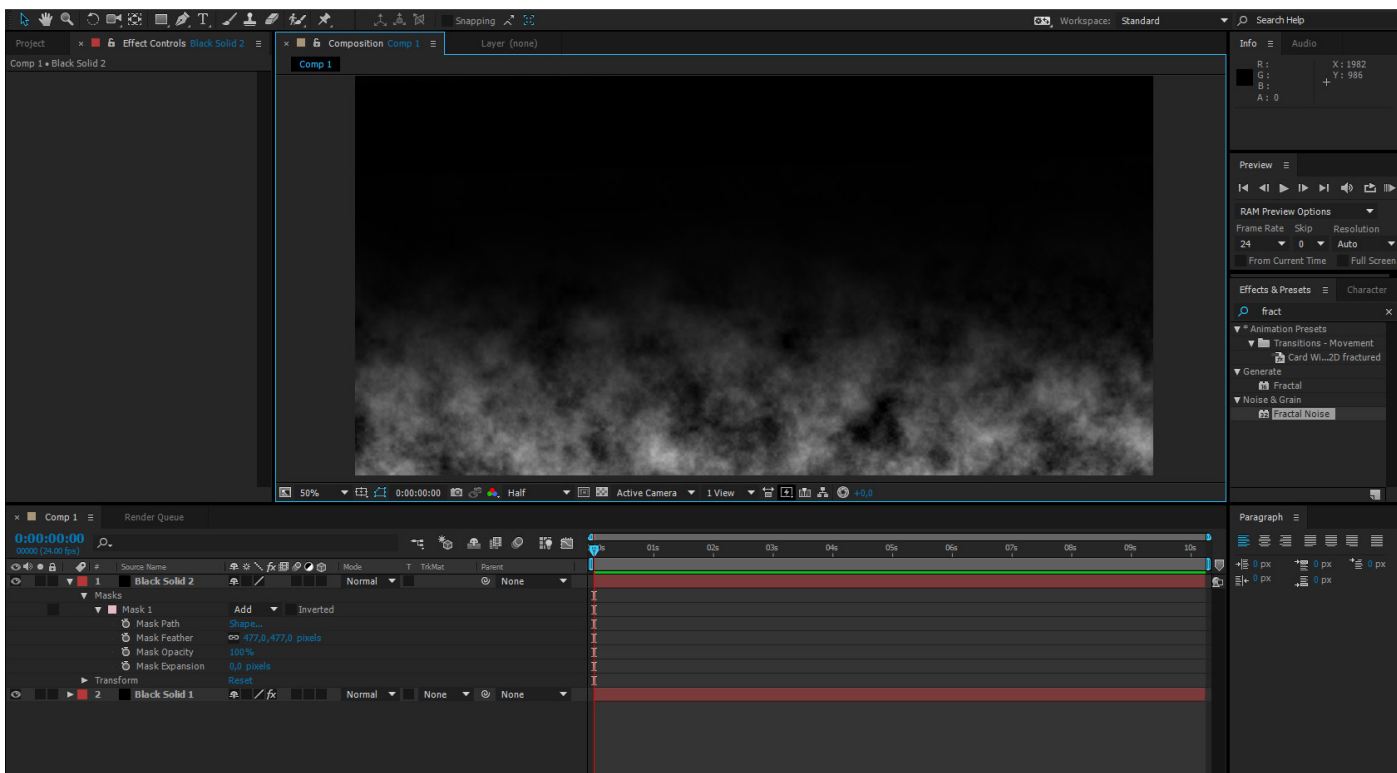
Snapping

Workspace: Standard

Search Help

Project

Effect Controls Black Solid 2

Comp 1 • Black Solid 2

Composition Comp 1

Layer (none)

Comp 1

50%

0:00:00:00

Half

Active Camera

1 View

+0,0

Info

Audio

R :
G :
B :
A : 0

X : 1982
Y : 986

Preview

RAM Preview Options

Frame Rate

Skip

Resolution

24

0

Auto

From Current Time

Full Screen

Effects & Presets

Character

fract

▼ * Animation Presets
▼ Transitions - Movement
Card Wi...2D fractured
▼ Generate
Fractal
▼ Noise & Grain
Fractal Noise

Comp 1

Render Queue

0:00:00:00
00000 (24.00 fps)

| # | Source Name | Mode | T | TrkMat | Parent |
|---|---|---|---|---|---|
| 1 | Black Solid 2 | Normal | | | None |
| | Masks | | | | |
| | Mask 1 | Add | | Inverted | |
| | Mask Path | Shape... | | | |
| | Mask Feather | 477,0,477,0 pixels | | | |
| | Mask Opacity | 100% | | | |
| | Mask Expansion | 0,0 pixels | | | |
| | Transform | Reset | | | |
| 2 | Black Solid 1 | Normal | | None | None |

0s 01s 02s 03s 04s 05s 06s 07s 08s 09s 10s

Paragraph

0 px
0 px
0 px
0 px
0 px